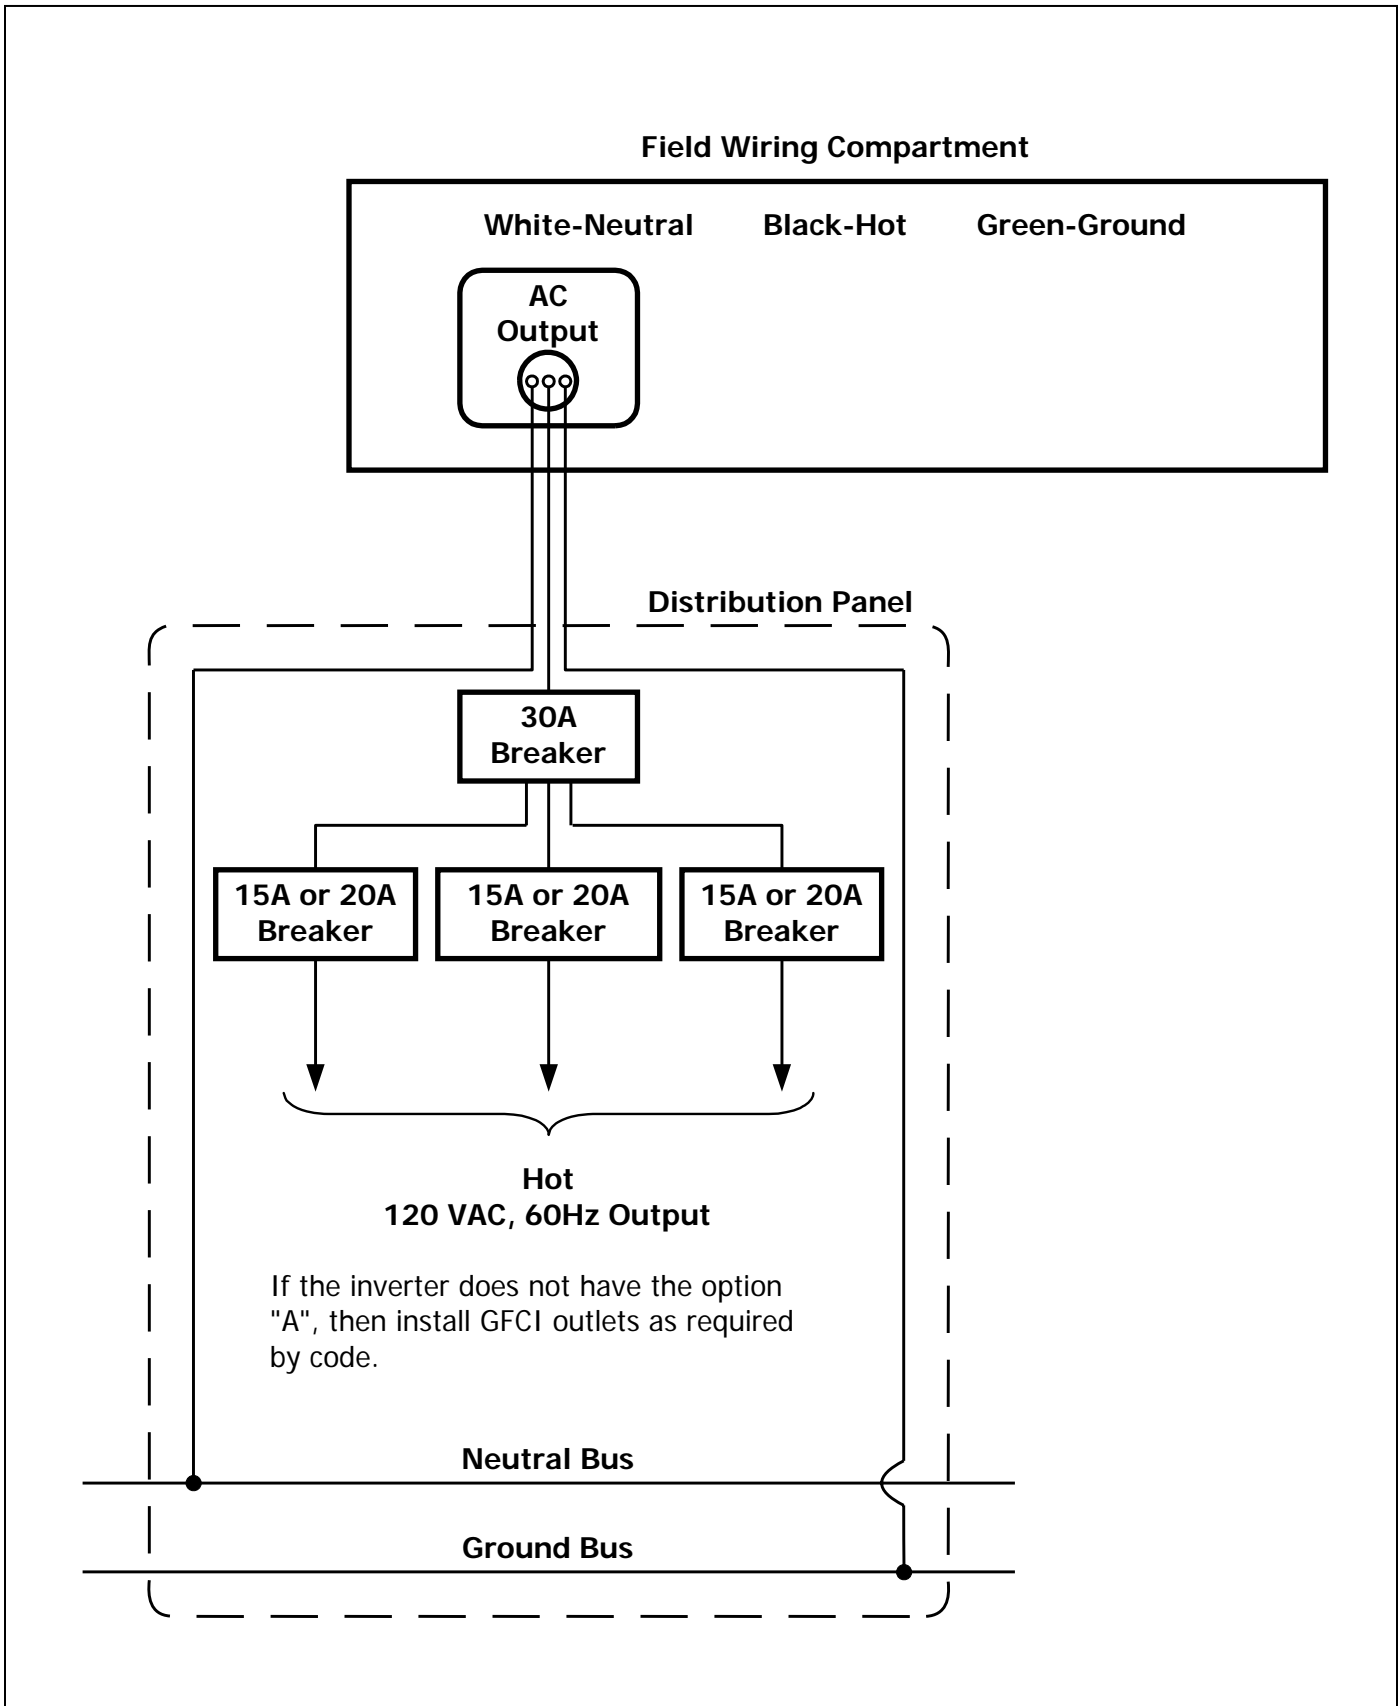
Field Wiring Compartment

White-Neutral Black-Hot Green-Ground

AC Output

Distribution Panel

30A Breaker

15A or 20A Breaker

15A or 20A Breaker

15A or 20A Breaker

Hot
120 VAC, 60Hz Output

If the inverter does not have the option "A", then install GFCI outlets as required by code.

Neutral Bus

Ground Bus